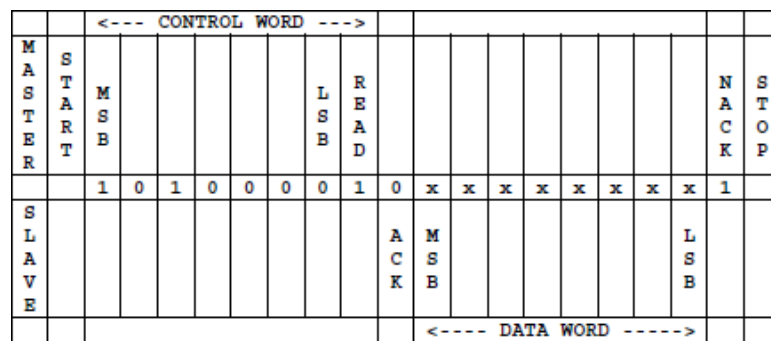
|  |  | <--- CONTROL WORD ---> |  |  |  |  |  |  |  |  |  |  |  |  |  |  |  |  |  |  |  |
|---|---|---|---|---|---|---|---|---|---|---|---|---|---|---|---|---|---|---|---|---|
| MASTER | START | MSB |  |  |  |  |  | LSB | READ |  |  |  |  |  |  |  |  |  | NACK | STOP |
|  |  | 1 | 0 | 1 | 0 | 0 | 0 | 0 | 1 | 0 | x | x | x | x | x | x | x | x | 1 |  |
| SLAVE |  |  |  |  |  |  |  |  |  | ACK | MSB |  |  |  |  |  |  | LSB |  |  |
|  |  |  |  |  |  |  |  |  |  |  | <---- DATA WORD -----> |  |  |  |  |  |  |  |  |  |